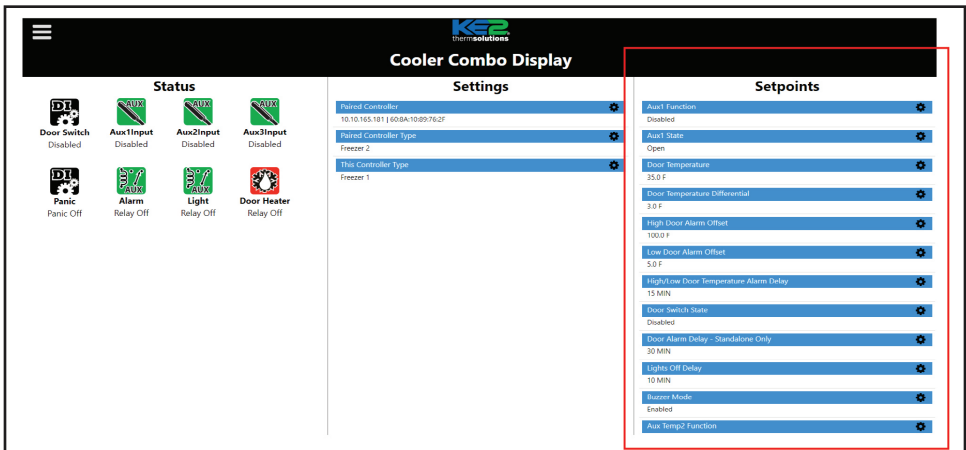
KE2 thermsolutions

Cooler Combo Display

Status

DI
Door Switch
Disabled

AUX
Aux1Input
Disabled

AUX
Aux2Input
Disabled

AUX
Aux3Input
Disabled

DI
Panic
Panic Off

AUX
Alarm
Relay Off

AUX
Light
Relay Off

Door Heater
Relay Off

Settings

Paired Controller
10.10.165.181 | 60:8A:10:89:76:2F

Paired Controller Type
Freezer 2

This Controller Type
Freezer 1

Setpoints

Aux1 Function
Disabled

Aux1 State
Open

Door Temperature
35.0 F

Door Temperature Differential
3.0 F

High Door Alarm Offset
100.0 F

Low Door Alarm Offset
5.0 F

High/Low Door Temperature Alarm Delay
15 MIN

Door Switch State
Disabled

Door Alarm Delay - Standalone Only
30 MIN

Lights Off Delay
10 MIN

Buzzer Mode
Enabled

Aux Temp2 Function